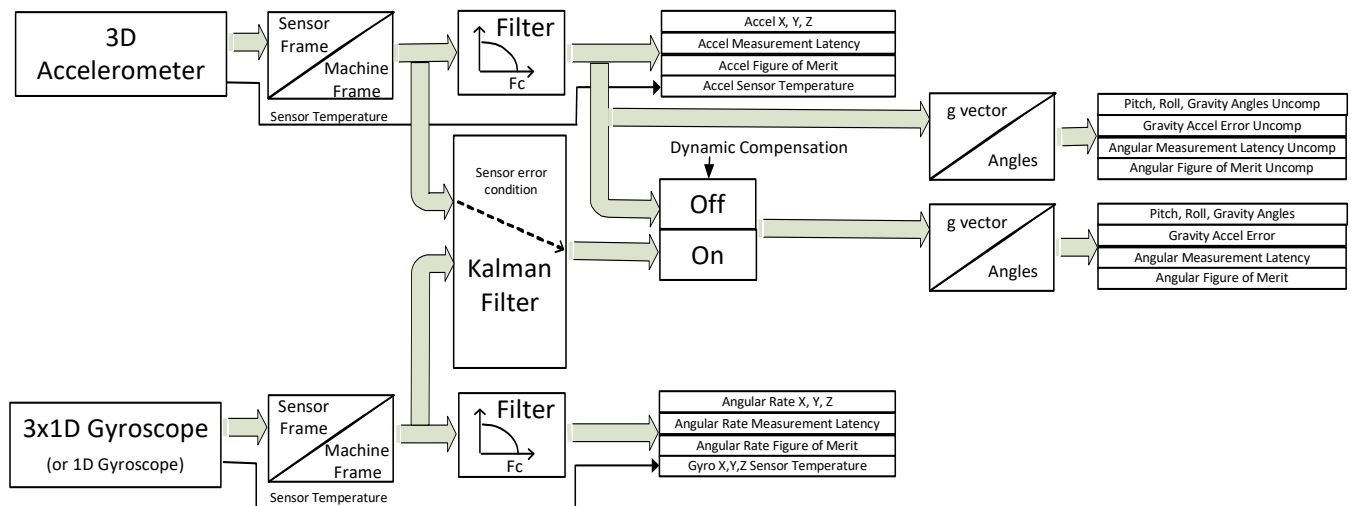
3D Accelerometer

Sensor Frame
Machine Frame

Filter
Fc

Accel X, Y, Z
Accel Measurement Latency
Accel Figure of Merit
Accel Sensor Temperature

Sensor Temperature

g vector
Angles

Pitch, Roll, Gravity Angles Uncomp
Gravity Accel Error Uncomp
Angular Measurement Latency Uncomp
Angular Figure of Merit Uncomp

Dynamic Compensation

Sensor error condition

Kalman Filter

Off
On

g vector
Angles

Pitch, Roll, Gravity Angles
Gravity Accel Error
Angular Measurement Latency
Angular Figure of Merit

3x1D Gyroscope
(or 1D Gyroscope)

Sensor Frame
Machine Frame

Filter
Fc

Angular Rate X, Y, Z
Angular Rate Measurement Latency
Angular Rate Figure of Merit
Gyro X,Y,Z Sensor Temperature

Sensor Temperature